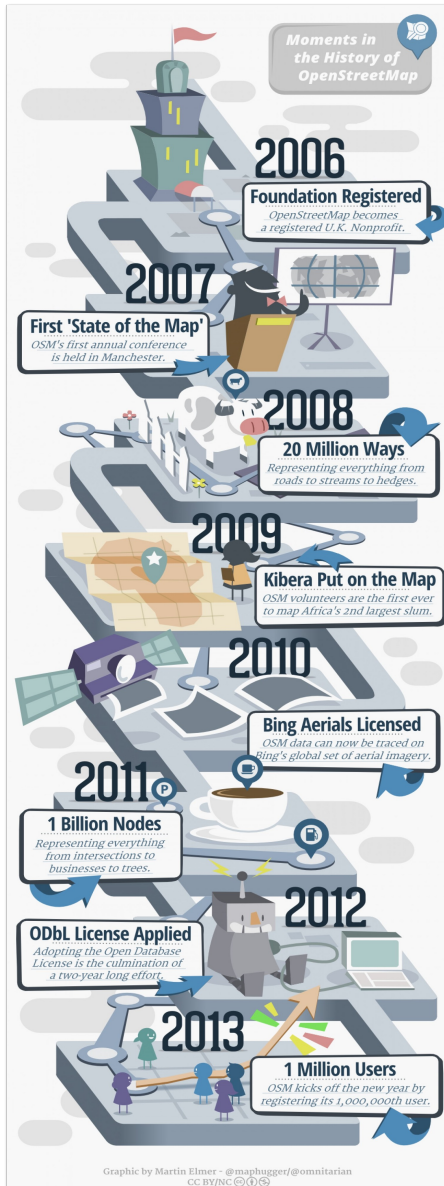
Moments in the History of OpenStreetMap

2006

Foundation Registered
OpenStreetMap becomes a registered U.K. Nonprofit.

2007

First 'State of the Map'
OSM's first annual conference is held in Manchester.

2008

20 Million Ways
Representing everything from roads to streams to hedges.

2009

Kibera Put on the Map
OSM volunteers are the first ever to map Africa's 2nd largest slum.

2010

Bing Aerials Licensed
OSM data can now be traced on Bing's global set of aerial imagery.

2011

1 Billion Nodes
Representing everything from intersections to businesses to trees.

2012

ODbL License Applied
Adopting the Open Database License is the culmination of a two-year long effort.

2013

1 Million Users
OSM kicks off the new year by registering its 1,000,000th user.

Graphic by Martin Elmer - @maphugger/@omnitarian
CC BY/NC